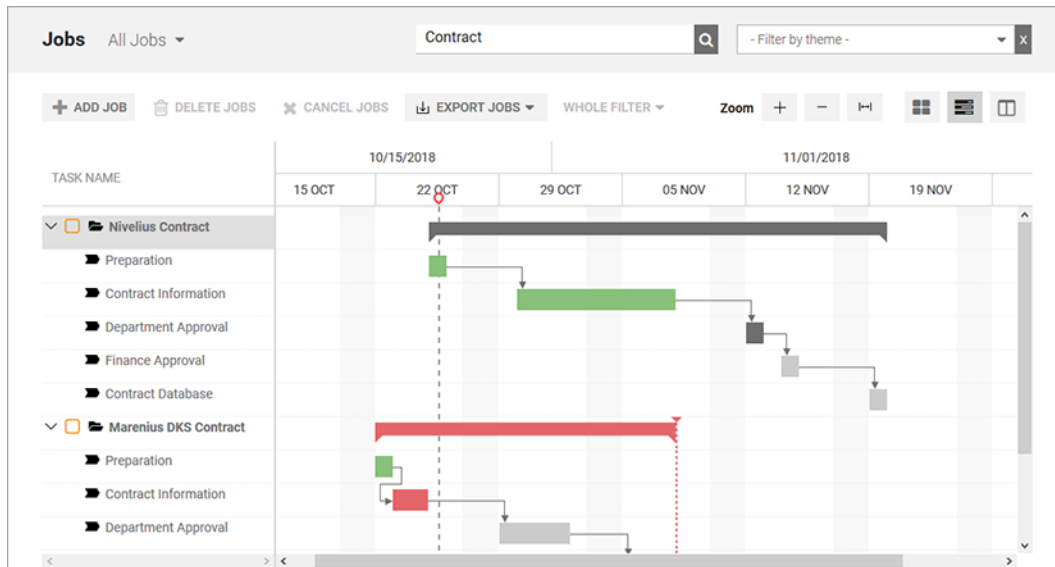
Jobs All Jobs

Contract

- Filter by theme -

x

ADD JOB DELETE JOBS CANCEL JOBS EXPORT JOBS WHOLE FILTER Zoom

TASK NAME

| 10/15/2018 | | | 11/01/2018 | | |
|---|---|---|---|---|---|
| 15 OCT | 22 OCT | 29 OCT | 05 NOV | 12 NOV | 19 NOV |

Nivelius Contract
Preparation
Contract Information
Department Approval
Finance Approval
Contract Database
Marenius DKS Contract
Preparation
Contract Information
Department Approval